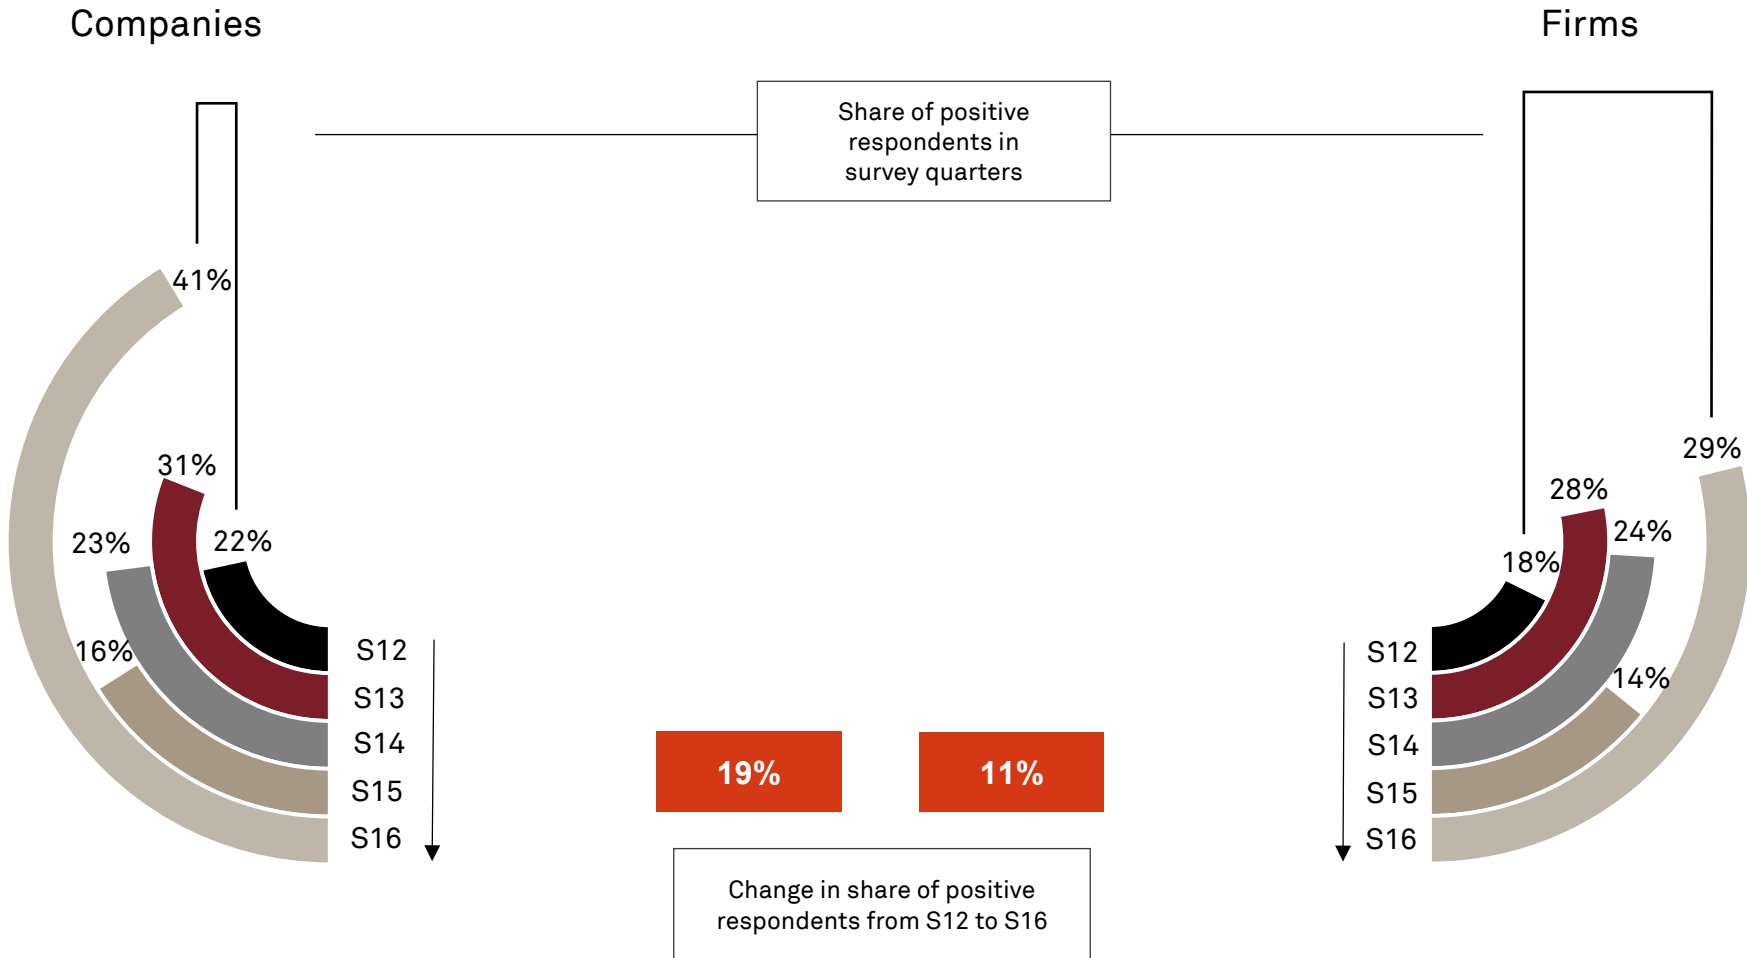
Companies

Firms

Share of positive respondents in survey quarters

41%

31%

22%

23%

16%

S12
S13
S14
S15
S16

29%

28%

24%

18%

14%

S12
S13
S14
S15
S16

19%

11%

Change in share of positive respondents from S12 to S16